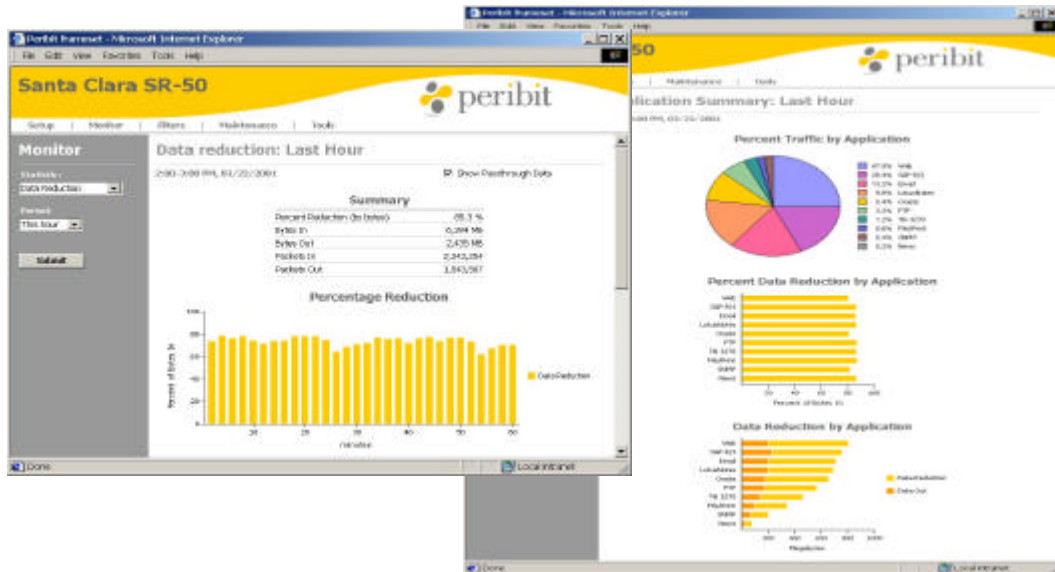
Peribit framesel - Microsoft Internet Explorer
File Edit View Favorites Tools Help

Santa Clara SR-50
peribit

Setup | Monitor | Filters | Maintenance | Tools

Monitor
Statistic:
Data Reduction
Period:
This hour
Submit

Data reduction: Last Hour
2:00-3:00 PM, 01/22/2001
Show Passthrough Data

Summary
| | |
|---|---|
| Percent Reduction (in bytes) | 85.3 % |
| Bytes In | 6,394 Mb |
| Bytes Out | 2,435 Mb |
| Packets In | 2,343,354 |
| Packets Out | 1,843,567 |

Percentage Reduction
100
80
60
40
20
0
Percent of Bytes In
10 20 30 40 50 60
minutes
Data Reduction

Done
Local intranet

Peribit framesel - Microsoft Internet Explorer
File Edit View Favorites Tools Help
-50
peribit
Maintenance | Tools
lication Summary: Last Hour
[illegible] PM, 01/22/2001

Percent Traffic by Application
47.9% Web
20.4% SAP R/3
13.2% Email
9.6% LotusNotes
5.4% Oracle
3.2% FTP
1.2% TN 3270
0.6% FileShare
0.4% SNMP
0.2% News

Percent Data Reduction by Application
Web
SAP R/3
Email
LotusNotes
Oracle
FTP
TN 3270
FileShare
SNMP
News
Percent of Bytes In

Data Reduction by Application
Web
SAP R/3
Email
LotusNotes
Oracle
FTP
TN 3270
FileShare
SNMP
News
Data Reduction
Data Out
Megabytes

Done
Local intranet